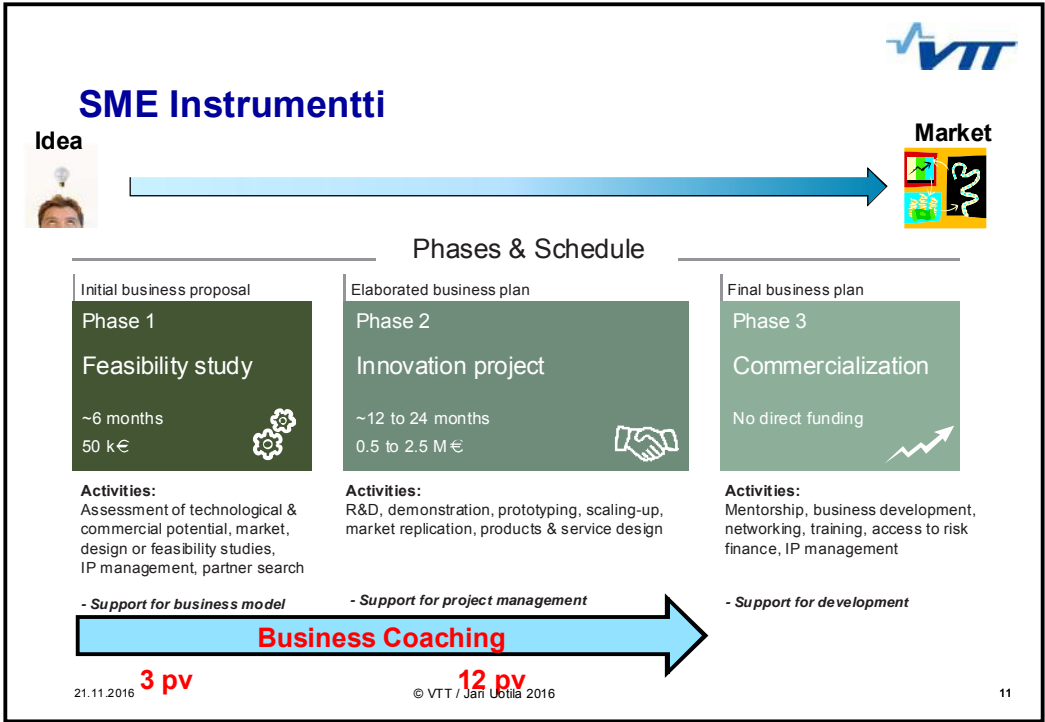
VTT

SME Instrumentti

Idea

Market

Phases & Schedule

Initial business proposal

Phase 1

Feasibility study

~6 months

50 k€

Elaborated business plan

Phase 2

Innovation project

~12 to 24 months

0.5 to 2.5 M€

Final business plan

Phase 3

Commercialization

No direct funding

Activities:
Assessment of technological & commercial potential, market, design or feasibility studies, IP management, partner search

Activities:
R&D, demonstration, prototyping, scaling-up, market replication, products & service design

Activities:
Mentorship, business development, networking, training, access to risk finance, IP management

- Support for business model

- Support for project management

- Support for development

Business Coaching

21.11.2016 3 pv

12 pv

© VTT / Jari Uotila 2016

11